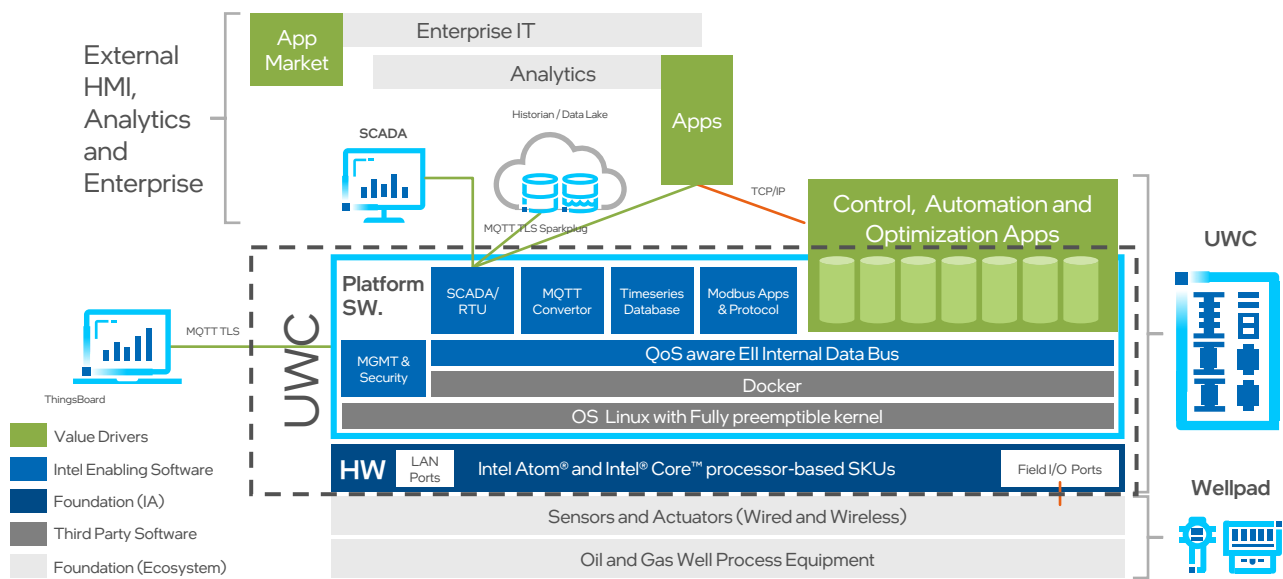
App Market

Enterprise IT

Analytics

External HMI, Analytics and Enterprise

Historian / Data Lake

Apps

SCADA

TCP/IP

MQTT TLS Sparkplug

Control, Automation and Optimization Apps

UWC

UWC

Platform SW.

SCADA/ RTU

MQTT Convertor

Timeseries Database

Modbus Apps & Protocol

MQTT TLS

MGMT & Security

QoS aware EII Internal Data Bus

Docker

OS Linux with Fully preemptible kernel

ThingsBoard

HW

LAN Ports

Intel Atom® and Intel® Core™ processor-based SKUs

Field I/O Ports

Wellpad

Value Drivers

Intel Enabling Software

Foundation (IA)

Third Party Software

Foundation (Ecosystem)

Sensors and Actuators (Wired and Wireless)

Oil and Gas Well Process Equipment